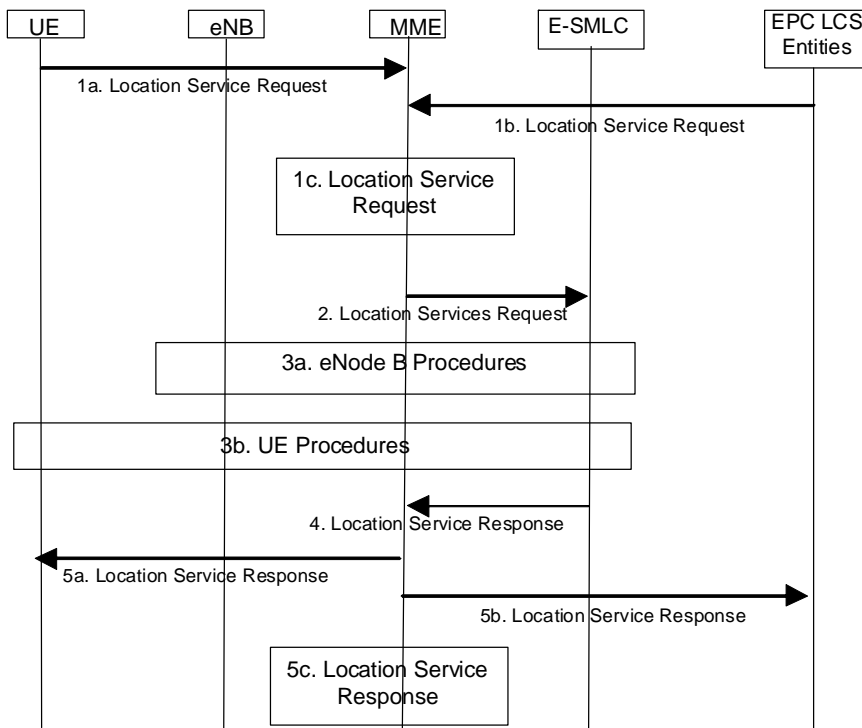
UE

eNB

MME

E-SMLC

EPC LCS Entities

1a. Location Service Request

1b. Location Service Request

1c. Location Service Request

2. Location Services Request

3a. eNode B Procedures

3b. UE Procedures

4. Location Service Response

5a. Location Service Response

5b. Location Service Response

5c. Location Service Response